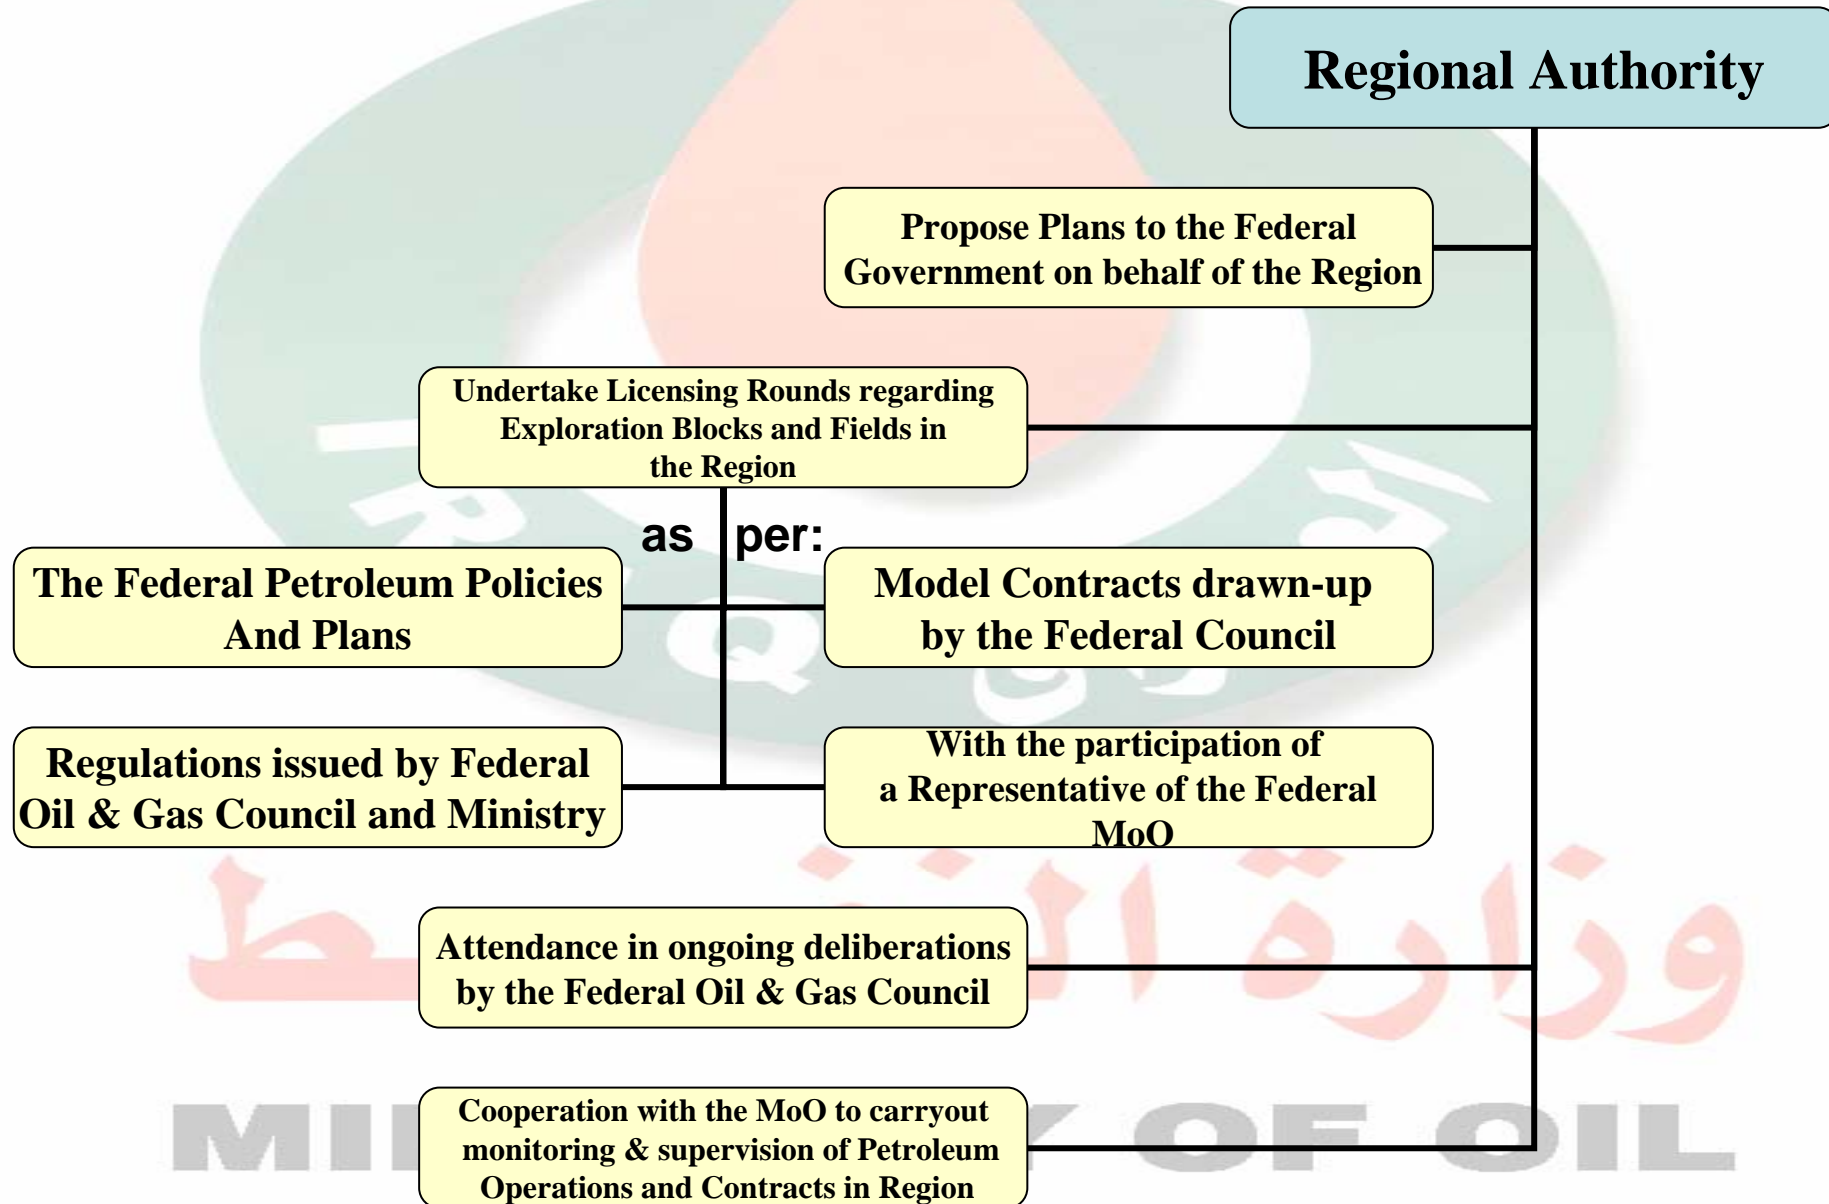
Regional Authority

Propose Plans to the Federal Government on behalf of the Region

Undertake Licensing Rounds regarding Exploration Blocks and Fields in the Region

as per:

The Federal Petroleum Policies And Plans

Model Contracts drawn-up by the Federal Council

Regulations issued by Federal Oil & Gas Council and Ministry

With the participation of a Representative of the Federal MoO

Attendance in ongoing deliberations by the Federal Oil & Gas Council

Cooperation with the MoO to carryout monitoring & supervision of Petroleum Operations and Contracts in Region

MI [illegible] OF OIL